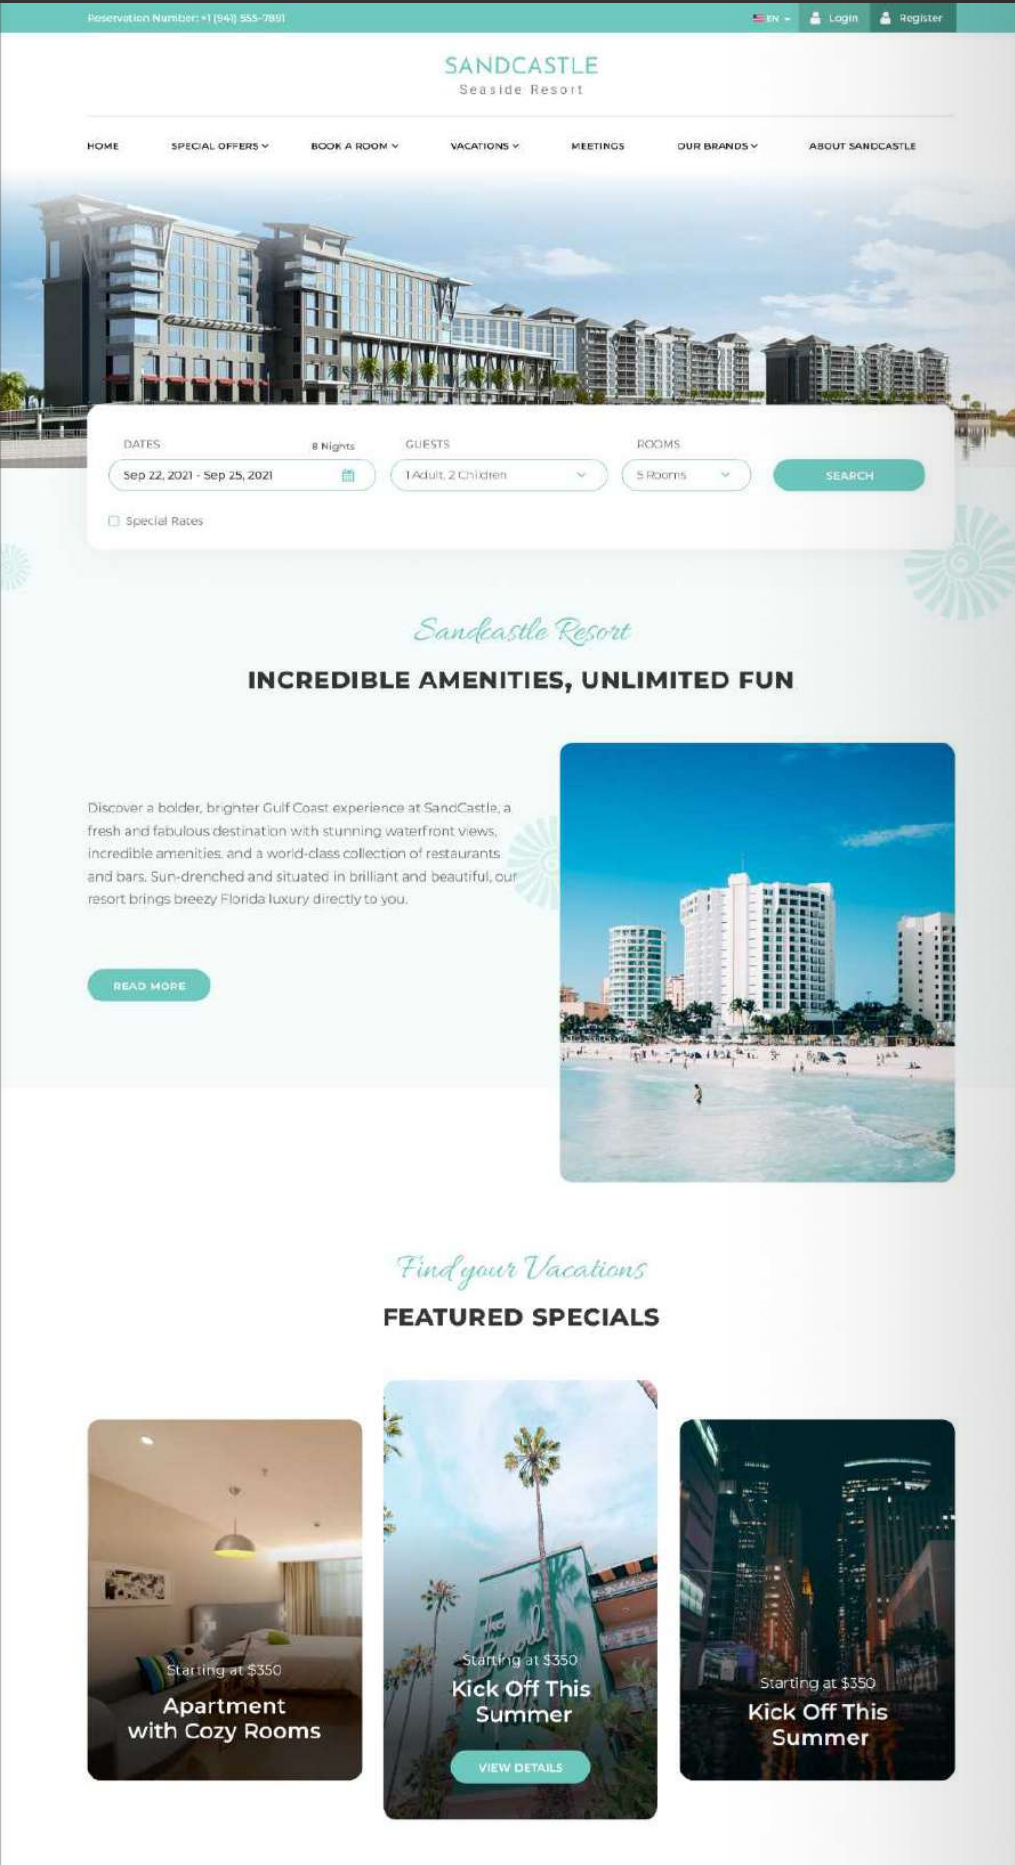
Reservation Number: +1 (941) 555-7891

EN Login Register

SANDCASTLE
Seaside Resort

HOME SPECIAL OFFERS BOOK A ROOM VACATIONS MEETINGS OUR BRANDS ABOUT SANDCASTLE

DATES 8 Nights
Sep 22, 2021 - Sep 25, 2021

GUESTS
1 Adult, 2 Children

ROOMS
5 Rooms

SEARCH

Special Rates

Sandcastle Resort
INCREDIBLE AMENITIES, UNLIMITED FUN

Discover a bolder, brighter Gulf Coast experience at SandCastle, a fresh and fabulous destination with stunning waterfront views, incredible amenities, and a world-class collection of restaurants and bars. Sun-drenched and situated in brilliant and beautiful, our resort brings breezy Florida luxury directly to you.

READ MORE

Find your Vacations
FEATURED SPECIALS

Starting at $350
Apartment with Cozy Rooms

Starting at $350
Kick Off This Summer
VIEW DETAILS

Starting at $350
Kick Off This Summer